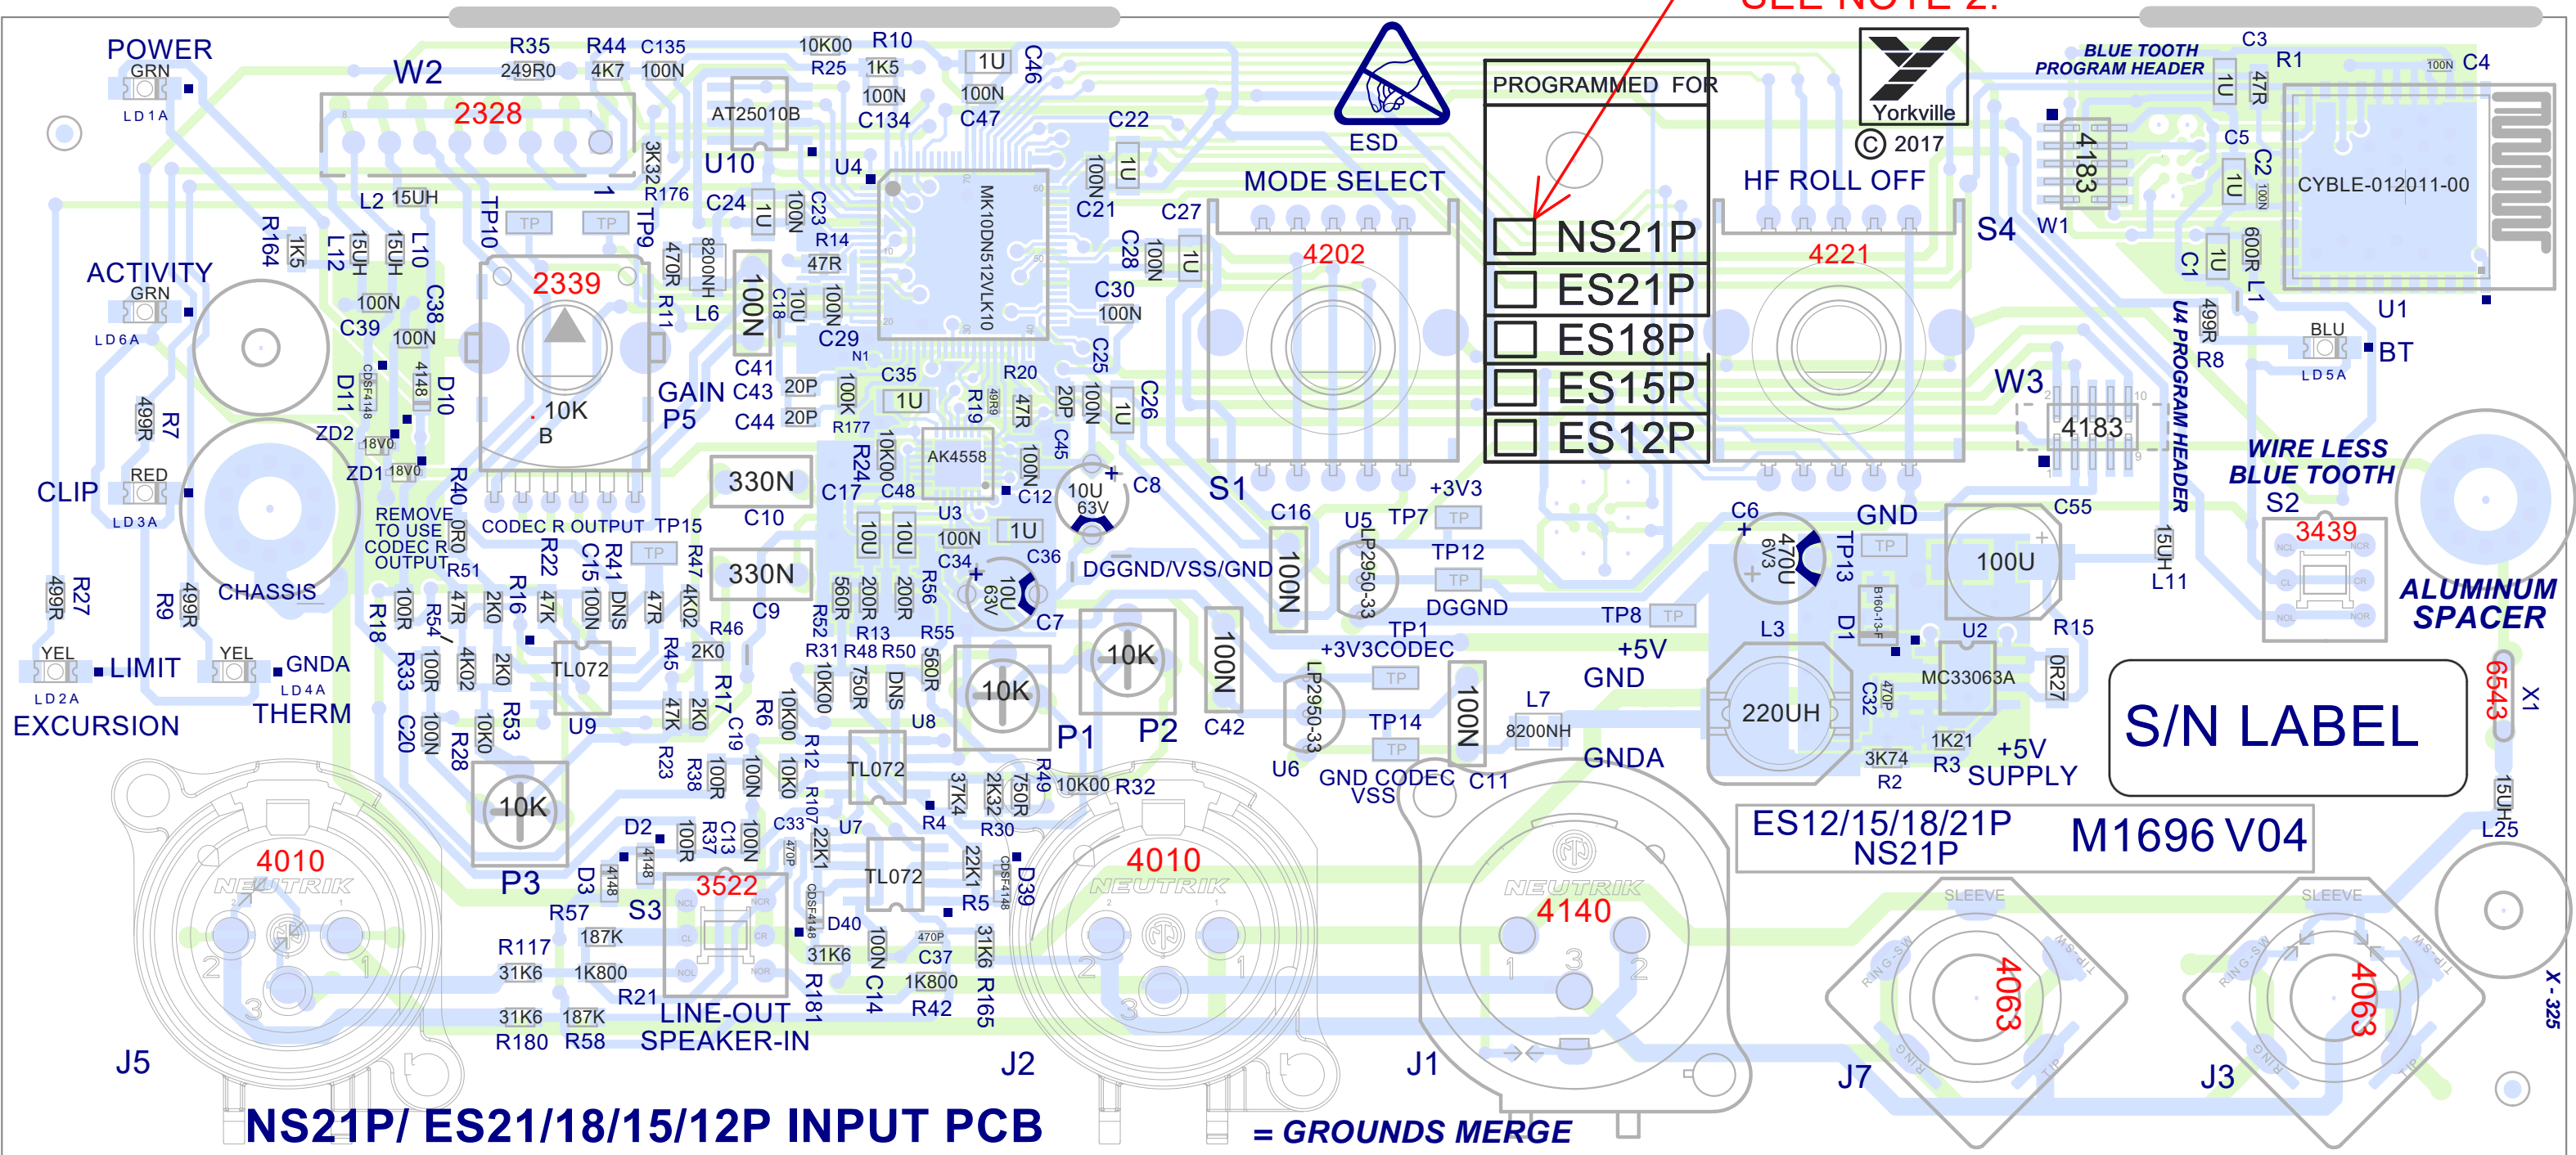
SEE NOTE 2.

POWER
GRN
LD1A

W2
2328

R35 249R0
R44 4K7
C135 100N
10K00 R25
R10 1K5
100N C134
1U C46
100N C47

AT25010B
U10
U4
3K32 R176
TP9
TP10

ESD

PROGRAMMED FOR
NS21P
ES21P
ES18P
ES15P
ES12P

Yorkville
© 2017

BLUE TOOTH PROGRAM HEADER
C3 47R R1
1U
100N C4
C5
C2 1U 100N
4183
W1
CYBLE-012011-00

MODE SELECT
HF ROLL OFF
S4

4202
4221

ACTIVITY
GRN
LD6A

L2 15UH
R164 1K5
L12 15UH
15UH L10
100N C38
C39 100N
2339
470R R11
8200NH L6
C24 1U
100N C23
R14 47R
100N C18
10U
100N C29
MK10DN512VLK10
C22
100N C21
1U
C27
C28 100N
1U
C30 100N
C25 100N
C26 1U
N1

D11
4148
D10
ZD2 18V0
ZD1 18V0
499R R7

10K
B

GAIN P5
C41
C43 20P
C44 20P
100N
R177
C35 1U
R19 49R9
R20 47R
20P C45

CLIP
RED
LD3A

REMOVE TO USE CODEC R OUTPUT
R40 0R0
CODEC R OUTPUT
TP15
330N C10
330N C9
AK4558
R24 10K00
C17
C48
C12 100N
10U 63V
C8
S1
U3
100N C34
1U C36
10U 63V
C7
DGGND/VSS/GND

C16 100N
U5
LP2950-33
TP7 TP
+3V3
TP12 TP
DGGND
TP1
+3V3CODEC
TP8 TP
+5V
GND

C6 470U 6V3
GND
TP13
B160-13-F
D1
C55
100U
R15
L3
220UH
U2
MC33063A
C32 470P
0R27
1K21 R3
3K74 R2
+5V SUPPLY

W3
4183
U4 PROGRAM HEADER
499R R8
BLU
LD5A
BT
U1
600R L1
1U C1
15UH L11

WIRE LESS BLUE TOOTH S2
3439
ALUMINUM SPACER

CHASSIS
499R R27
R9 499R

R22
C15 100N
R41 DNS
R47 4K02
R16 47K
R18 100R
R54 47R
2K0
R46 2K0
R45 47K
TL072 U9
R33 100R
4K02
2K0
C20 100N
10K0 R53
R28
U9
R17 2K0
C19 100N
R6 10K00
R23
R38 100R
100N
R12 10K0
R52 560R
200R
200R
R56
R13 R48 R50
R55 560R
R31 10K00
750R
DNS
U8
10K
P1
10K
P2
100N C42

YEL
LIMIT
LD2A
EXCURSION
YEL
GNDA
LD4A
THERM

P3
10K

LP2950-33
U6
TP14 TP
GND CODEC VSS
100N C11
L7 8200NH
GNDA

S/N LABEL
6543
X1

TL072
37K4
2K32
750R
R49
10K00 R32
R4
R30
R107 22K1
C33 470P
U7
TL072
22K1 R5
D39
CDSF4148
R1 D2
D3
4148
4148
100R R37
C13 100N
3522
S3
R57
187K
R117 31K6
1K800
R21
31K6
187K
R180 R58
LINE-OUT SPEAKER-IN
D40
31K6
R181
100N C14
470P C37
1K800 R42
31K6 R165

4010 NEUTRIK
4010 NEUTRIK
4140 NEUTRIK

ES12/15/18/21P NS21P
M1696 V04
15UH L25

SLEEVE
4063
SLEEVE
4063

J5
J2
J1
J7
J3
X - 325

NS21P/ ES21/18/15/12P INPUT PCB
= GROUNDS MERGE